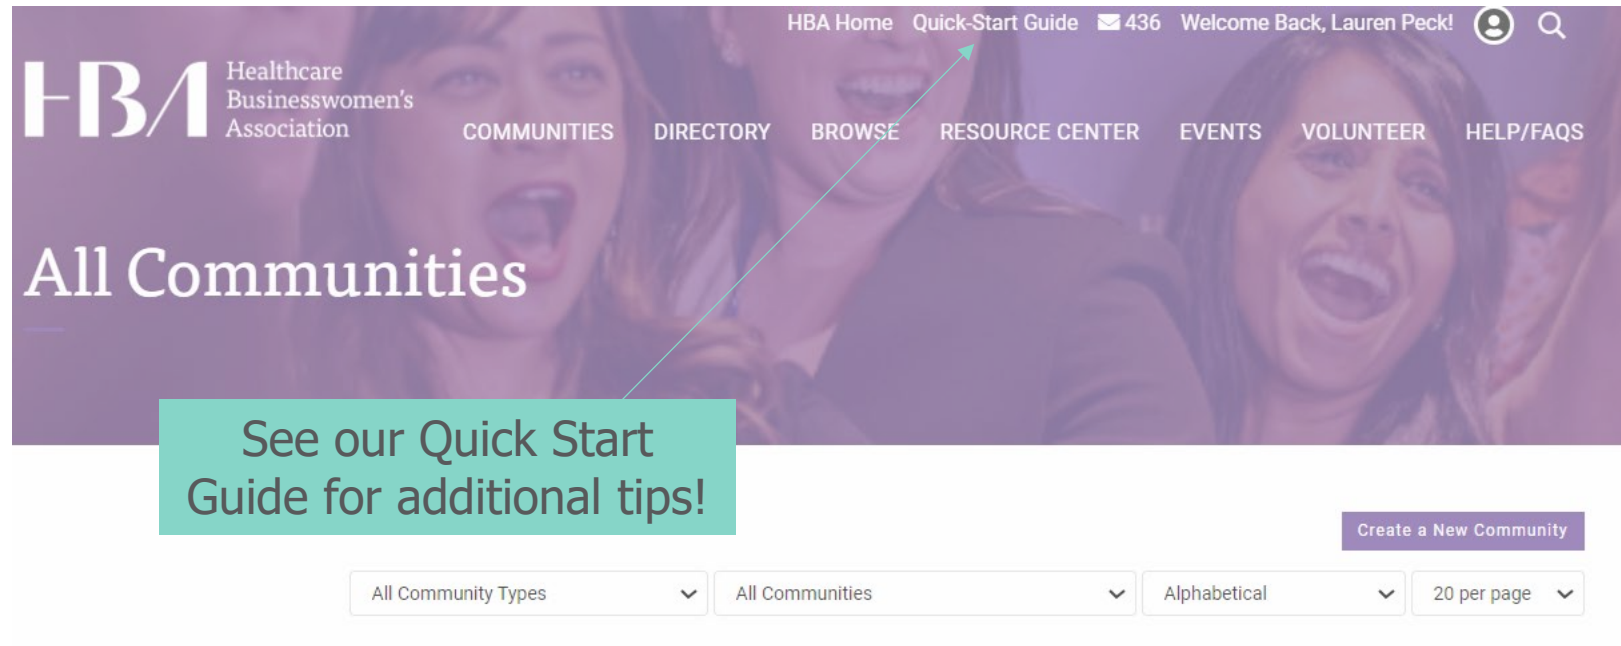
HBA Home Quick-Start Guide 436 Welcome Back, Lauren Peck!

HBA Healthcare Businesswomen's Association

COMMUNITIES DIRECTORY BROWSE RESOURCE CENTER EVENTS VOLUNTEER HELP/FAQS

All Communities

See our Quick Start Guide for additional tips!

Create a New Community

All Community Types

All Communities

Alphabetical

20 per page